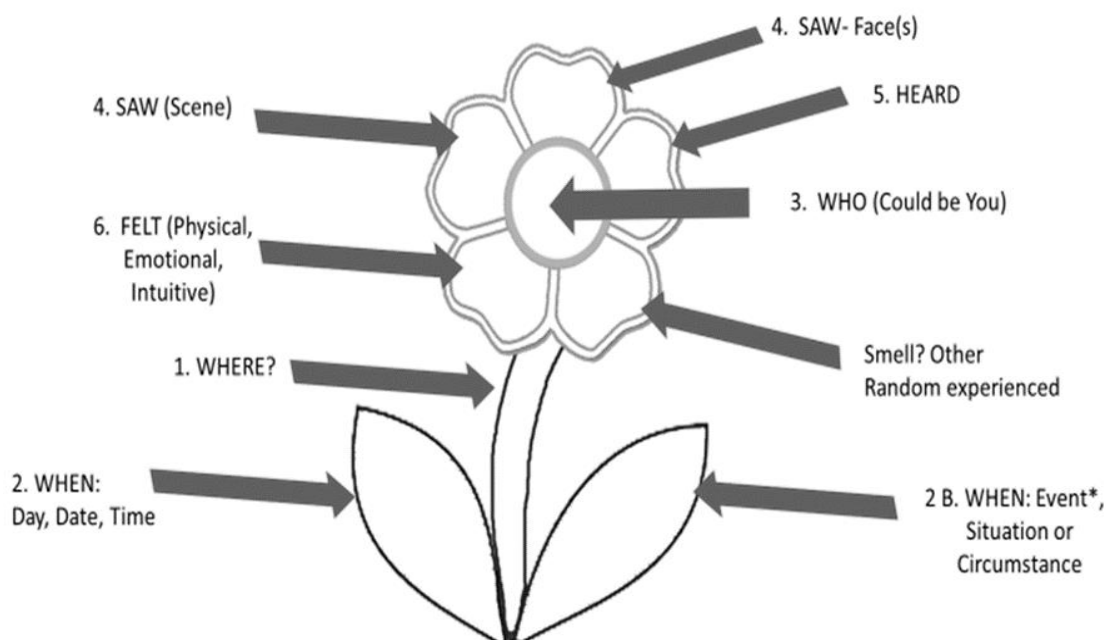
4. SAW- Face(s)

4. SAW (Scene)

5. HEARD

3. WHO (Could be You)

6. FELT (Physical, Emotional, Intuitive)

Smell? Other Random experienced

1. WHERE?

2. WHEN: Day, Date, Time

2 B. WHEN: Event*, Situation or Circumstance